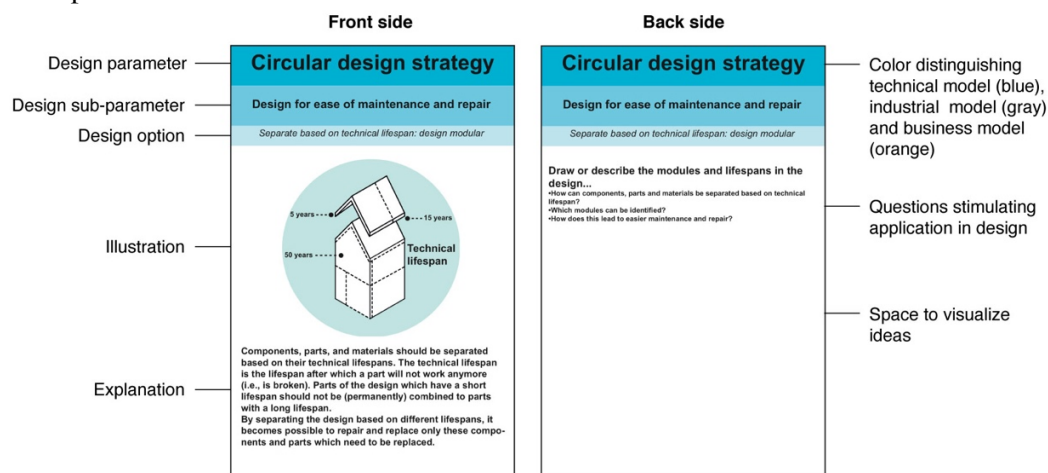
Front side

Back side

Design parameter

Design sub-parameter

Design option

Illustration

Explanation

Circular design strategy

Design for ease of maintenance and repair

Separate based on technical lifespan: design modular

5 years

15 years

50 years

Technical lifespan

Components, parts, and materials should be separated based on their technical lifespans. The technical lifespan is the lifespan after which a part will not work anymore (i.e., is broken). Parts of the design which have a short lifespan should not be (permanently) combined to parts with a long lifespan.
By separating the design based on different lifespans, it becomes possible to repair and replace only these components and parts which need to be replaced.

Circular design strategy

Design for ease of maintenance and repair

Separate based on technical lifespan: design modular

Draw or describe the modules and lifespans in the design...
•How can components, parts and materials be separated based on technical lifespan?
•Which modules can be identified?
•How does this lead to easier maintenance and repair?

Color distinguishing technical model (blue), industrial model (gray) and business model (orange)

Questions stimulating application in design

Space to visualize ideas